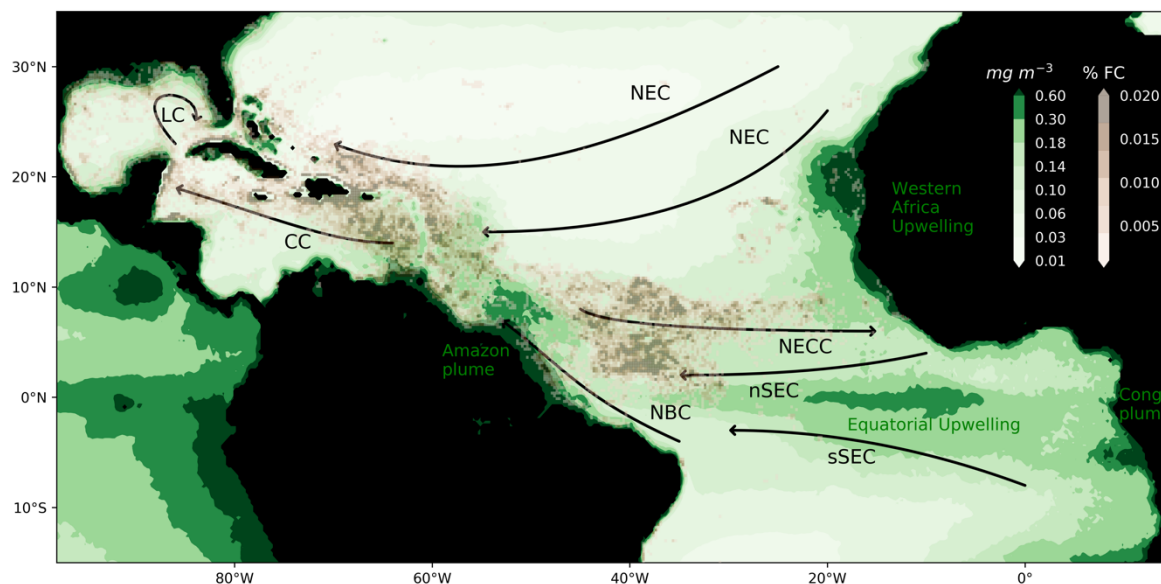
30°N
20°N
10°N
0°N
10°S
80°W
60°W
40°W
20°W
0°
LC
NEC
NEC
CC
Western Africa Upwelling
$mg\ m^{-3}$
0.60
0.30
0.18
0.14
0.10
0.06
0.03
0.01
% FC
0.020
0.015
0.010
0.005
Amazon plume
NECC
nSEC
NBC
Equatorial Upwelling
sSEC
Cong plum